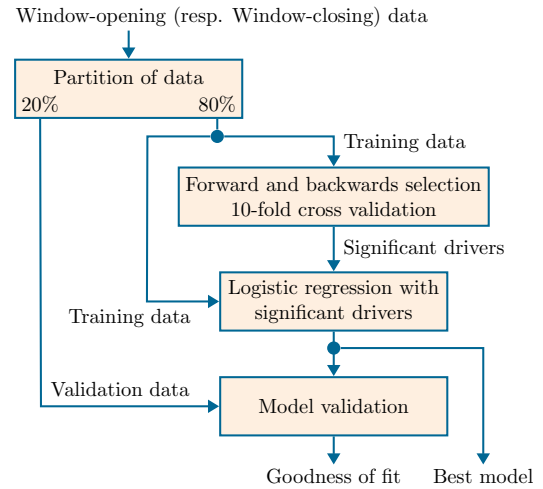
Window-opening (resp. Window-closing) data

Partition of data
20%
80%

Training data

Forward and backwards selection
10-fold cross validation

Significant drivers

Training data

Logistic regression with
significant drivers

Validation data

Model validation

Goodness of fit

Best model